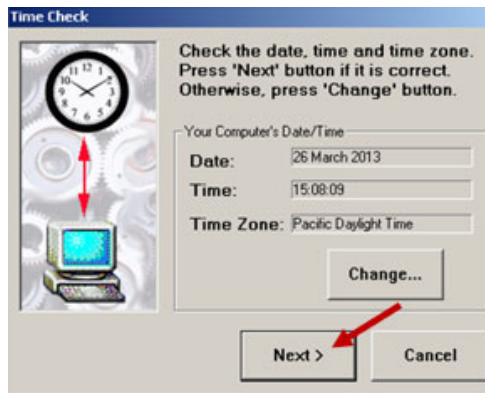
Time Check

Check the date, time and time zone. Press 'Next' button if it is correct. Otherwise, press 'Change' button.

Your Computer's Date/Time

Date: 26 March 2013

Time: 15:08:09

Time Zone: Pacific Daylight Time

Change...

Next >

Cancel